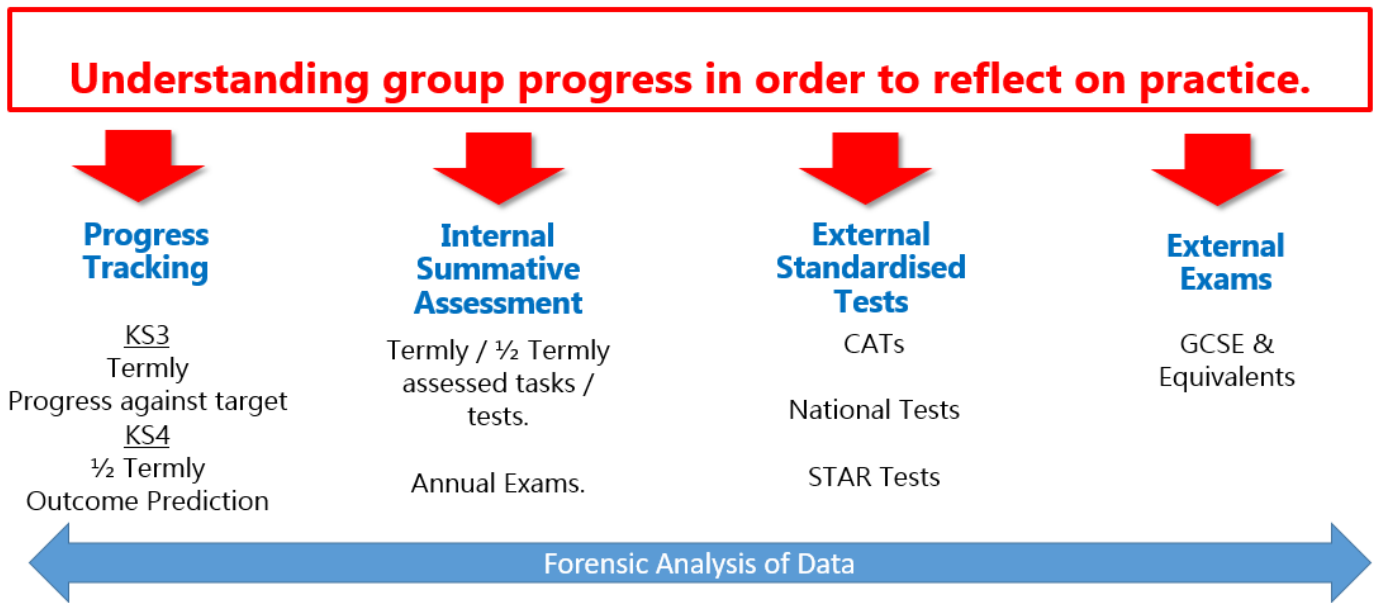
Understanding group progress in order to reflect on practice.

Progress Tracking

KS3
Termly
Progress against target
KS4
½ Termly
Outcome Prediction

Internal Summative Assessment

Termly / ½ Termly assessed tasks / tests.

Annual Exams.

External Standardised Tests

CATs

National Tests

STAR Tests

External Exams

GCSE & Equivalents

Forensic Analysis of Data